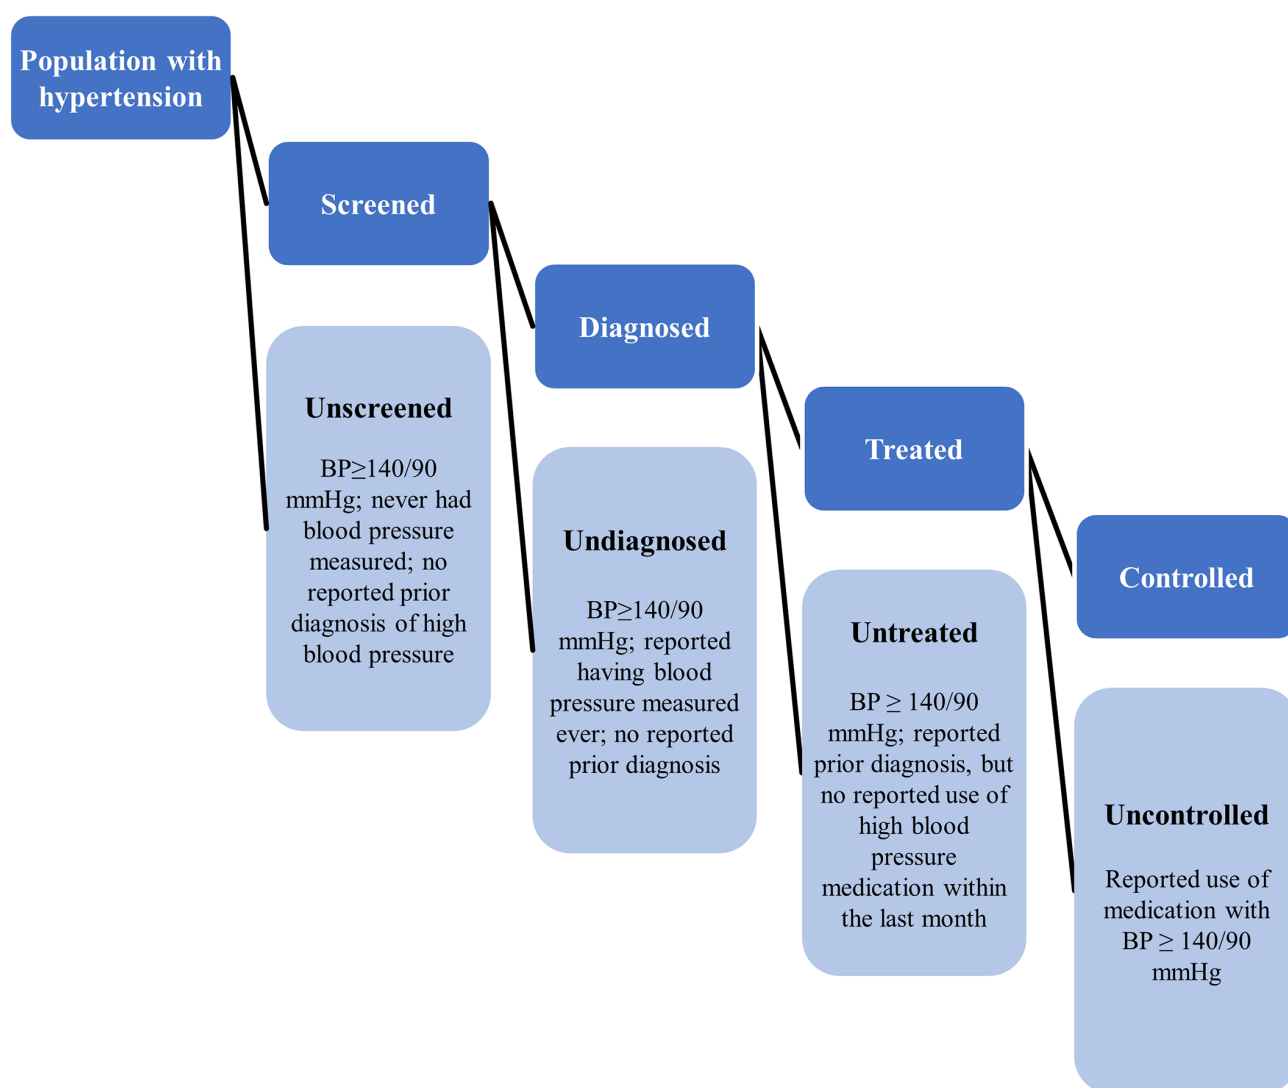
Population with hypertension

Screened

Unscreened

BP≥140/90 mmHg; never had blood pressure measured; no reported prior diagnosis of high blood pressure

Diagnosed

Undiagnosed

BP≥140/90 mmHg; reported having blood pressure measured ever; no reported prior diagnosis

Treated

Untreated

BP ≥ 140/90 mmHg; reported prior diagnosis, but no reported use of high blood pressure medication within the last month

Controlled

Uncontrolled

Reported use of medication with BP ≥ 140/90 mmHg